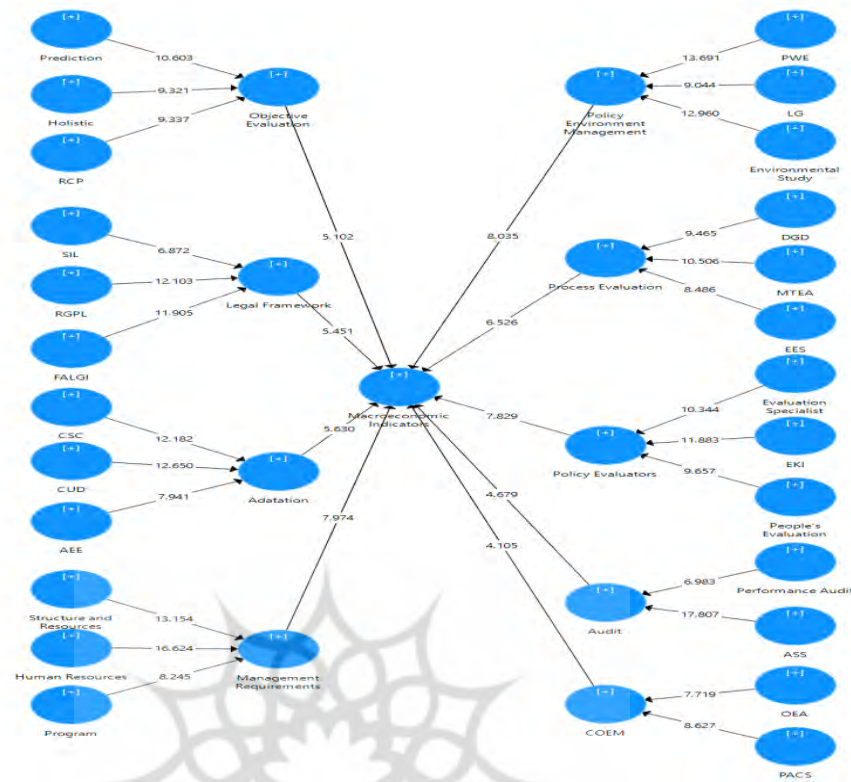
[+]
Prediction
10.603
[+]
Objective Evaluation
[+]
Holistic
9.321
[+]
RCP
9.337
[+]
SIL
6.872
[+]
Legal Framework
[+]
RGPL
12.103
11.905
[+]
FALGI
5.102
5.451
[+]
CSC
12.182
[+]
CUD
12.650
[+]
Adatation
[+]
AEE
7.941
5.630
7.974
[+]
Structure and Resources
13.154
[+]
Human Resources
16.624
[+]
Management Requirements
[+]
Program
8.245
[+]
Macroeconomic Indicators
[+]
Policy Environment Management
[+]
PWE
13.691
[+]
LG
9.044
12.960
[+]
Environmental Study
8.035
[+]
DGD
9.465
[+]
Process Evaluation
10.506
[+]
MTEA
8.486
[+]
EES
6.526
7.829
[+]
Evaluation Specialist
10.344
[+]
Policy Evaluators
11.883
[+]
EKI
9.657
[+]
People's Evaluation
4.679
4.105
[+]
Audit
6.983
[+]
Performance Audit
17.807
[+]
ASS
[+]
COEM
7.719
[+]
OEA
8.627
[+]
PACS